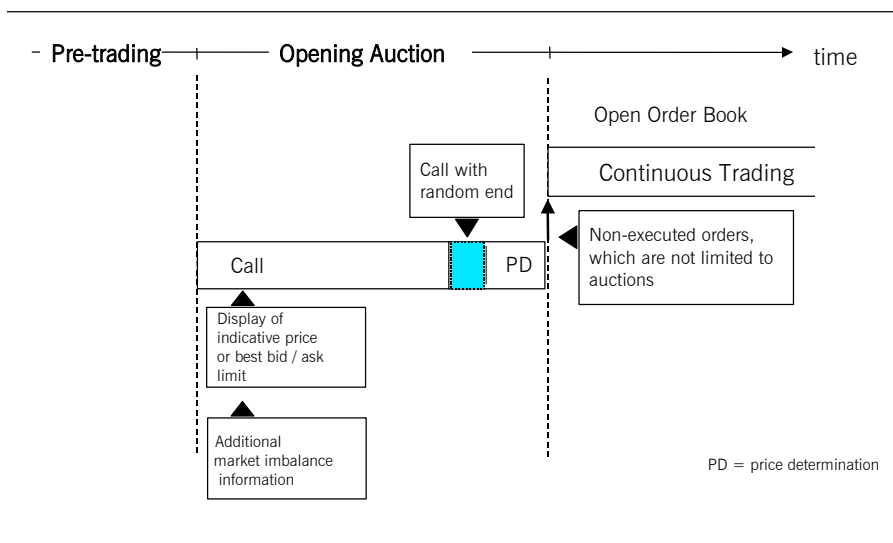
- Pre-trading Opening Auction time

Open Order Book

Continuous Trading

Call with random end

Call

PD

Non-executed orders, which are not limited to auctions

Display of indicative price or best bid / ask limit

Additional market imbalance information

PD = price determination